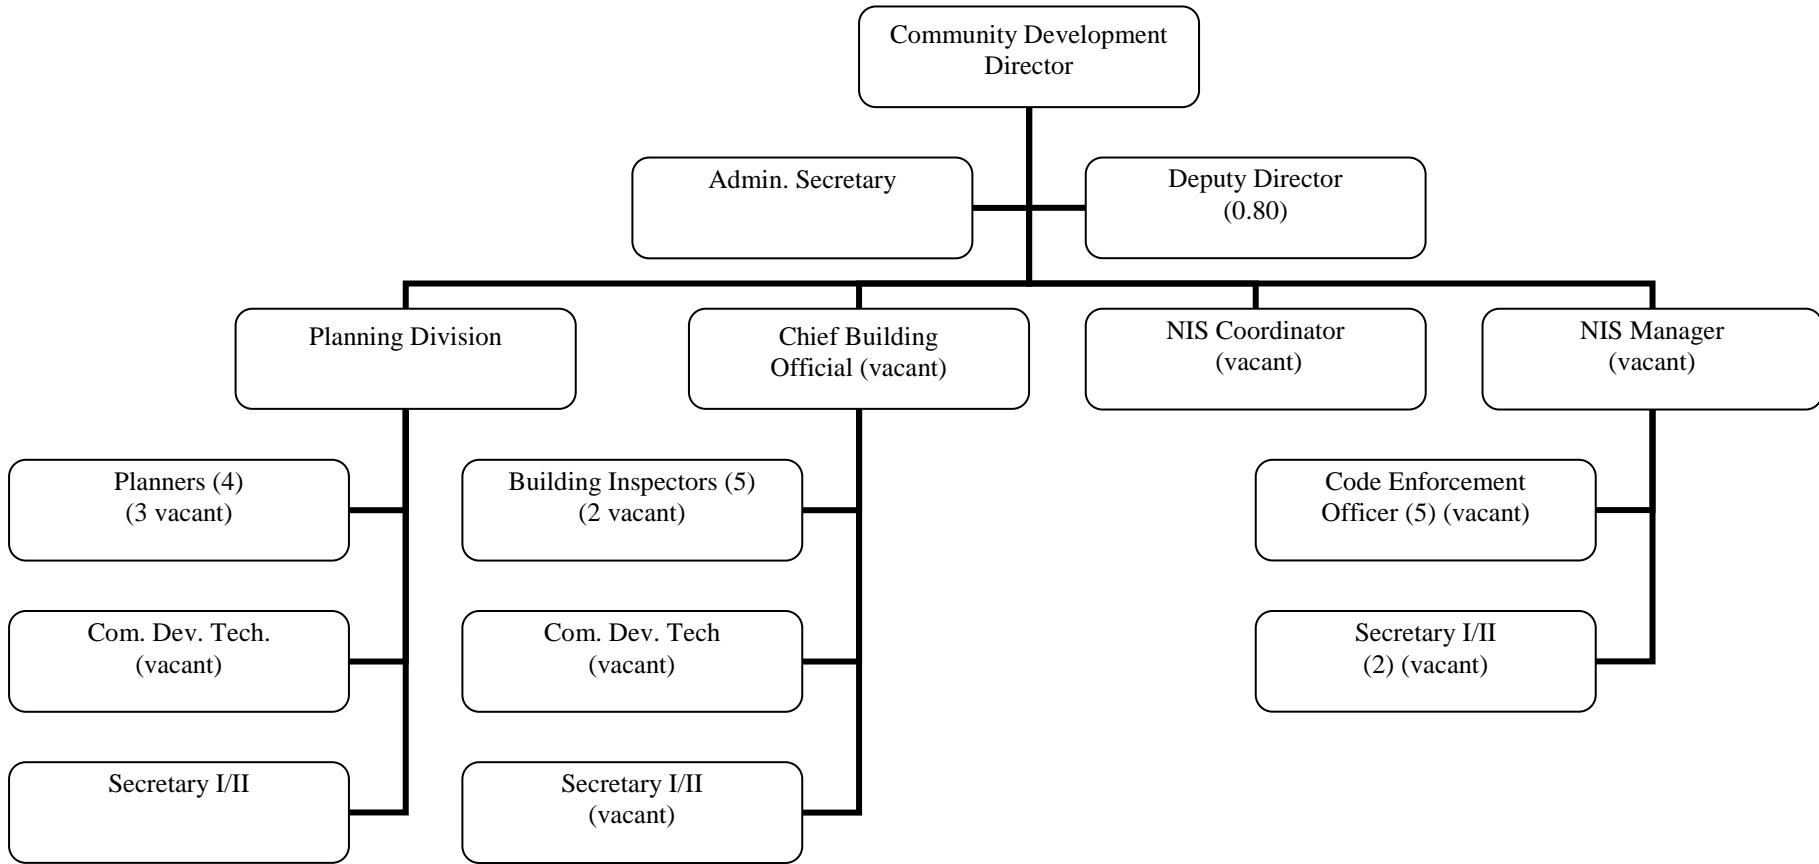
Community Development Director

Admin. Secretary

Deputy Director (0.80)

Planning Division

Chief Building Official (vacant)

NIS Coordinator (vacant)

NIS Manager (vacant)

Planners (4) (3 vacant)

Com. Dev. Tech. (vacant)

Secretary I/II

Building Inspectors (5) (2 vacant)

Com. Dev. Tech (vacant)

Secretary I/II (vacant)

Code Enforcement Officer (5) (vacant)

Secretary I/II (2) (vacant)